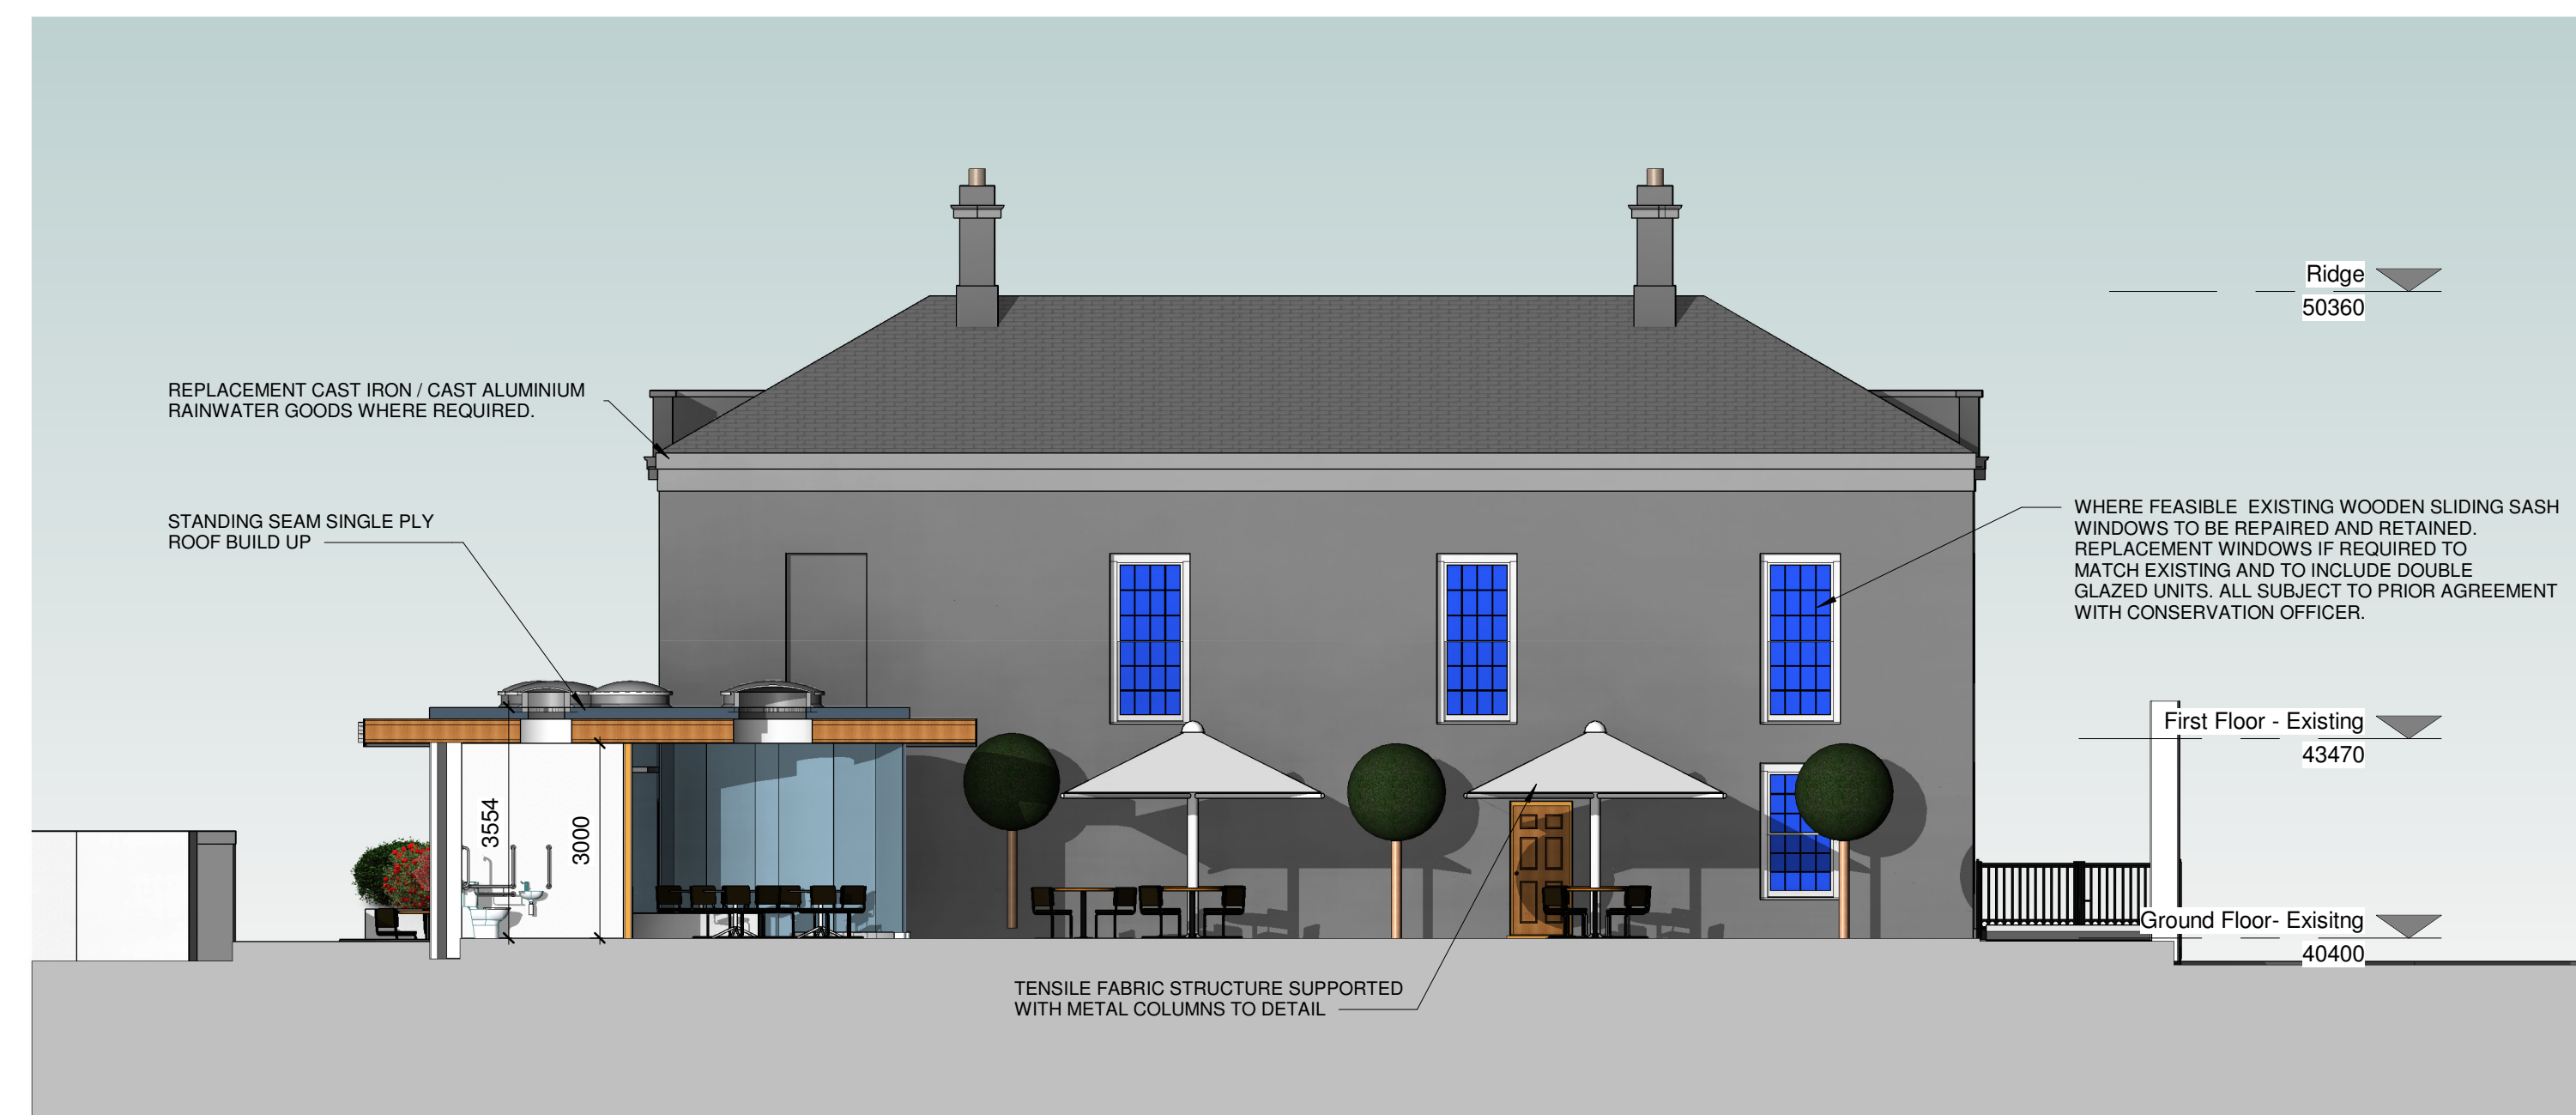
Ridge
50360

REPLACEMENT CAST IRON / CAST ALUMINIUM RAINWATER GOODS WHERE REQUIRED.

STANDING SEAM SINGLE PLY ROOF BUILD UP

WHERE FEASIBLE EXISTING WOODEN SLIDING SASH WINDOWS TO BE REPAIRED AND RETAINED. REPLACEMENT WINDOWS IF REQUIRED TO MATCH EXISTING AND TO INCLUDE DOUBLE GLAZED UNITS. ALL SUBJECT TO PRIOR AGREEMENT WITH CONSERVATION OFFICER.

First Floor - Existing
43470

3554
3000

Ground Floor- Exisitng
40400

TENSILE FABRIC STRUCTURE SUPPORTED WITH METAL COLUMNS TO DETAIL